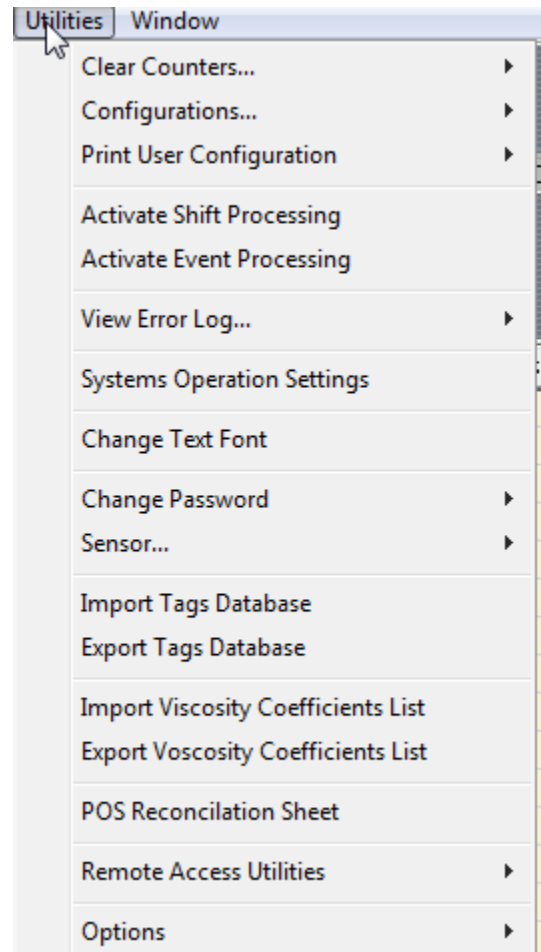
Utilities Window

Clear Counters...
Configurations...
Print User Configuration

Activate Shift Processing
Activate Event Processing

View Error Log...

Systems Operation Settings

Change Text Font

Change Password
Sensor...

Import Tags Database
Export Tags Database

Import Viscosity Coefficients List
Export Voscosity Coefficients List

POS Reconcilation Sheet

Remote Access Utilities

Options